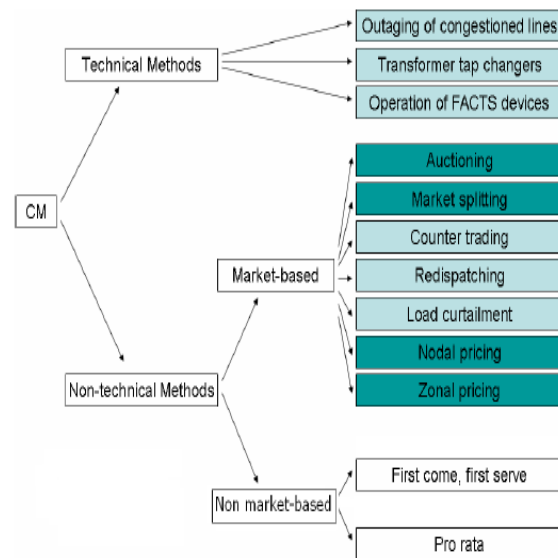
CM

Technical Methods

Outaging of congestioned lines

Transformer tap changers

Operation of FACTS devices

Non-technical Methods

Market-based

Auctioning

Market splitting

Counter trading

Redispatching

Load curtailment

Nodal pricing

Zonal pricing

Non market-based

First come, first serve

Pro rata